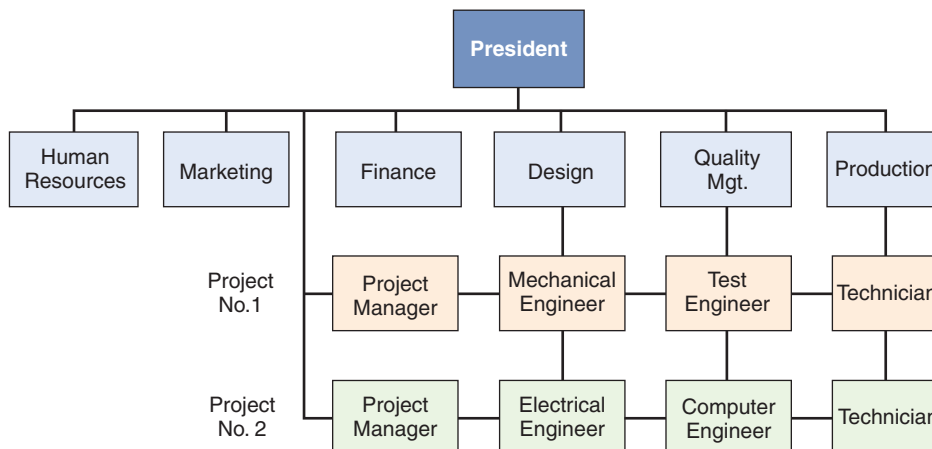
President

Human Resources

Marketing

Finance

Design

Quality Mgt.

Productio

Project No.1

Project Manager

Mechanical Engineer

Test Engineer

Technicia

Project No. 2

Project Manager

Electrical Engineer

Computer Engineer

Technicia